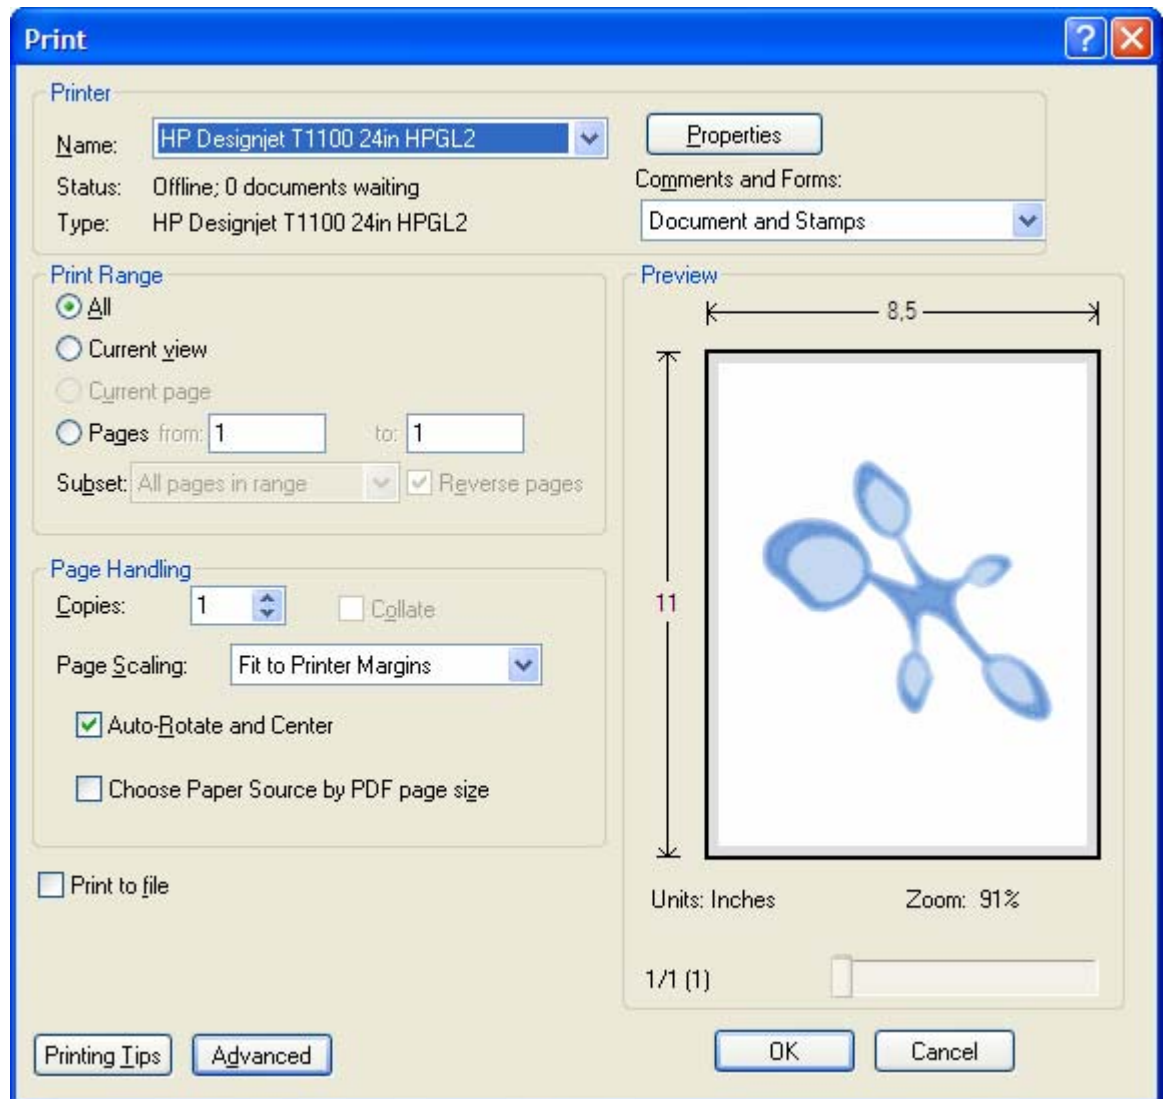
Print

Printer
Name: HP Designjet T1100 24in HPGL2
Status: Offline; 0 documents waiting
Type: HP Designjet T1100 24in HPGL2

Properties
Comments and Forms:
Document and Stamps

Print Range
All
Current view
Current page
Pages from: 1 to: 1
Subset: All pages in range
Reverse pages

Preview
8,5
11

Page Handling
Copies: 1
Collate
Page Scaling: Fit to Printer Margins
Auto-Rotate and Center
Choose Paper Source by PDF page size

Print to file

Units: Inches
Zoom: 91%
1/1 (1)

Printing Tips
Advanced
OK
Cancel